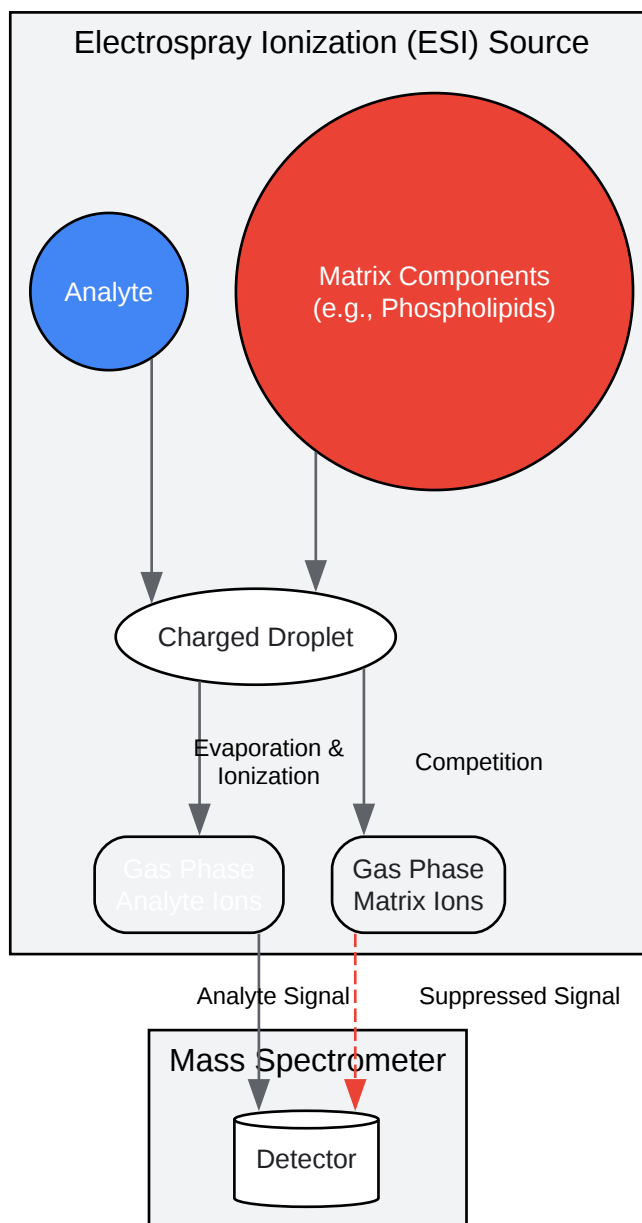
Electrospray Ionization (ESI) Source

Analyte

Matrix Components (e.g., Phospholipids)

Charged Droplet

Evaporation & Ionization

Competition

Gas Phase Analyte Ions

Gas Phase Matrix Ions

Analyte Signal

Suppressed Signal

Mass Spectrometer

Detector